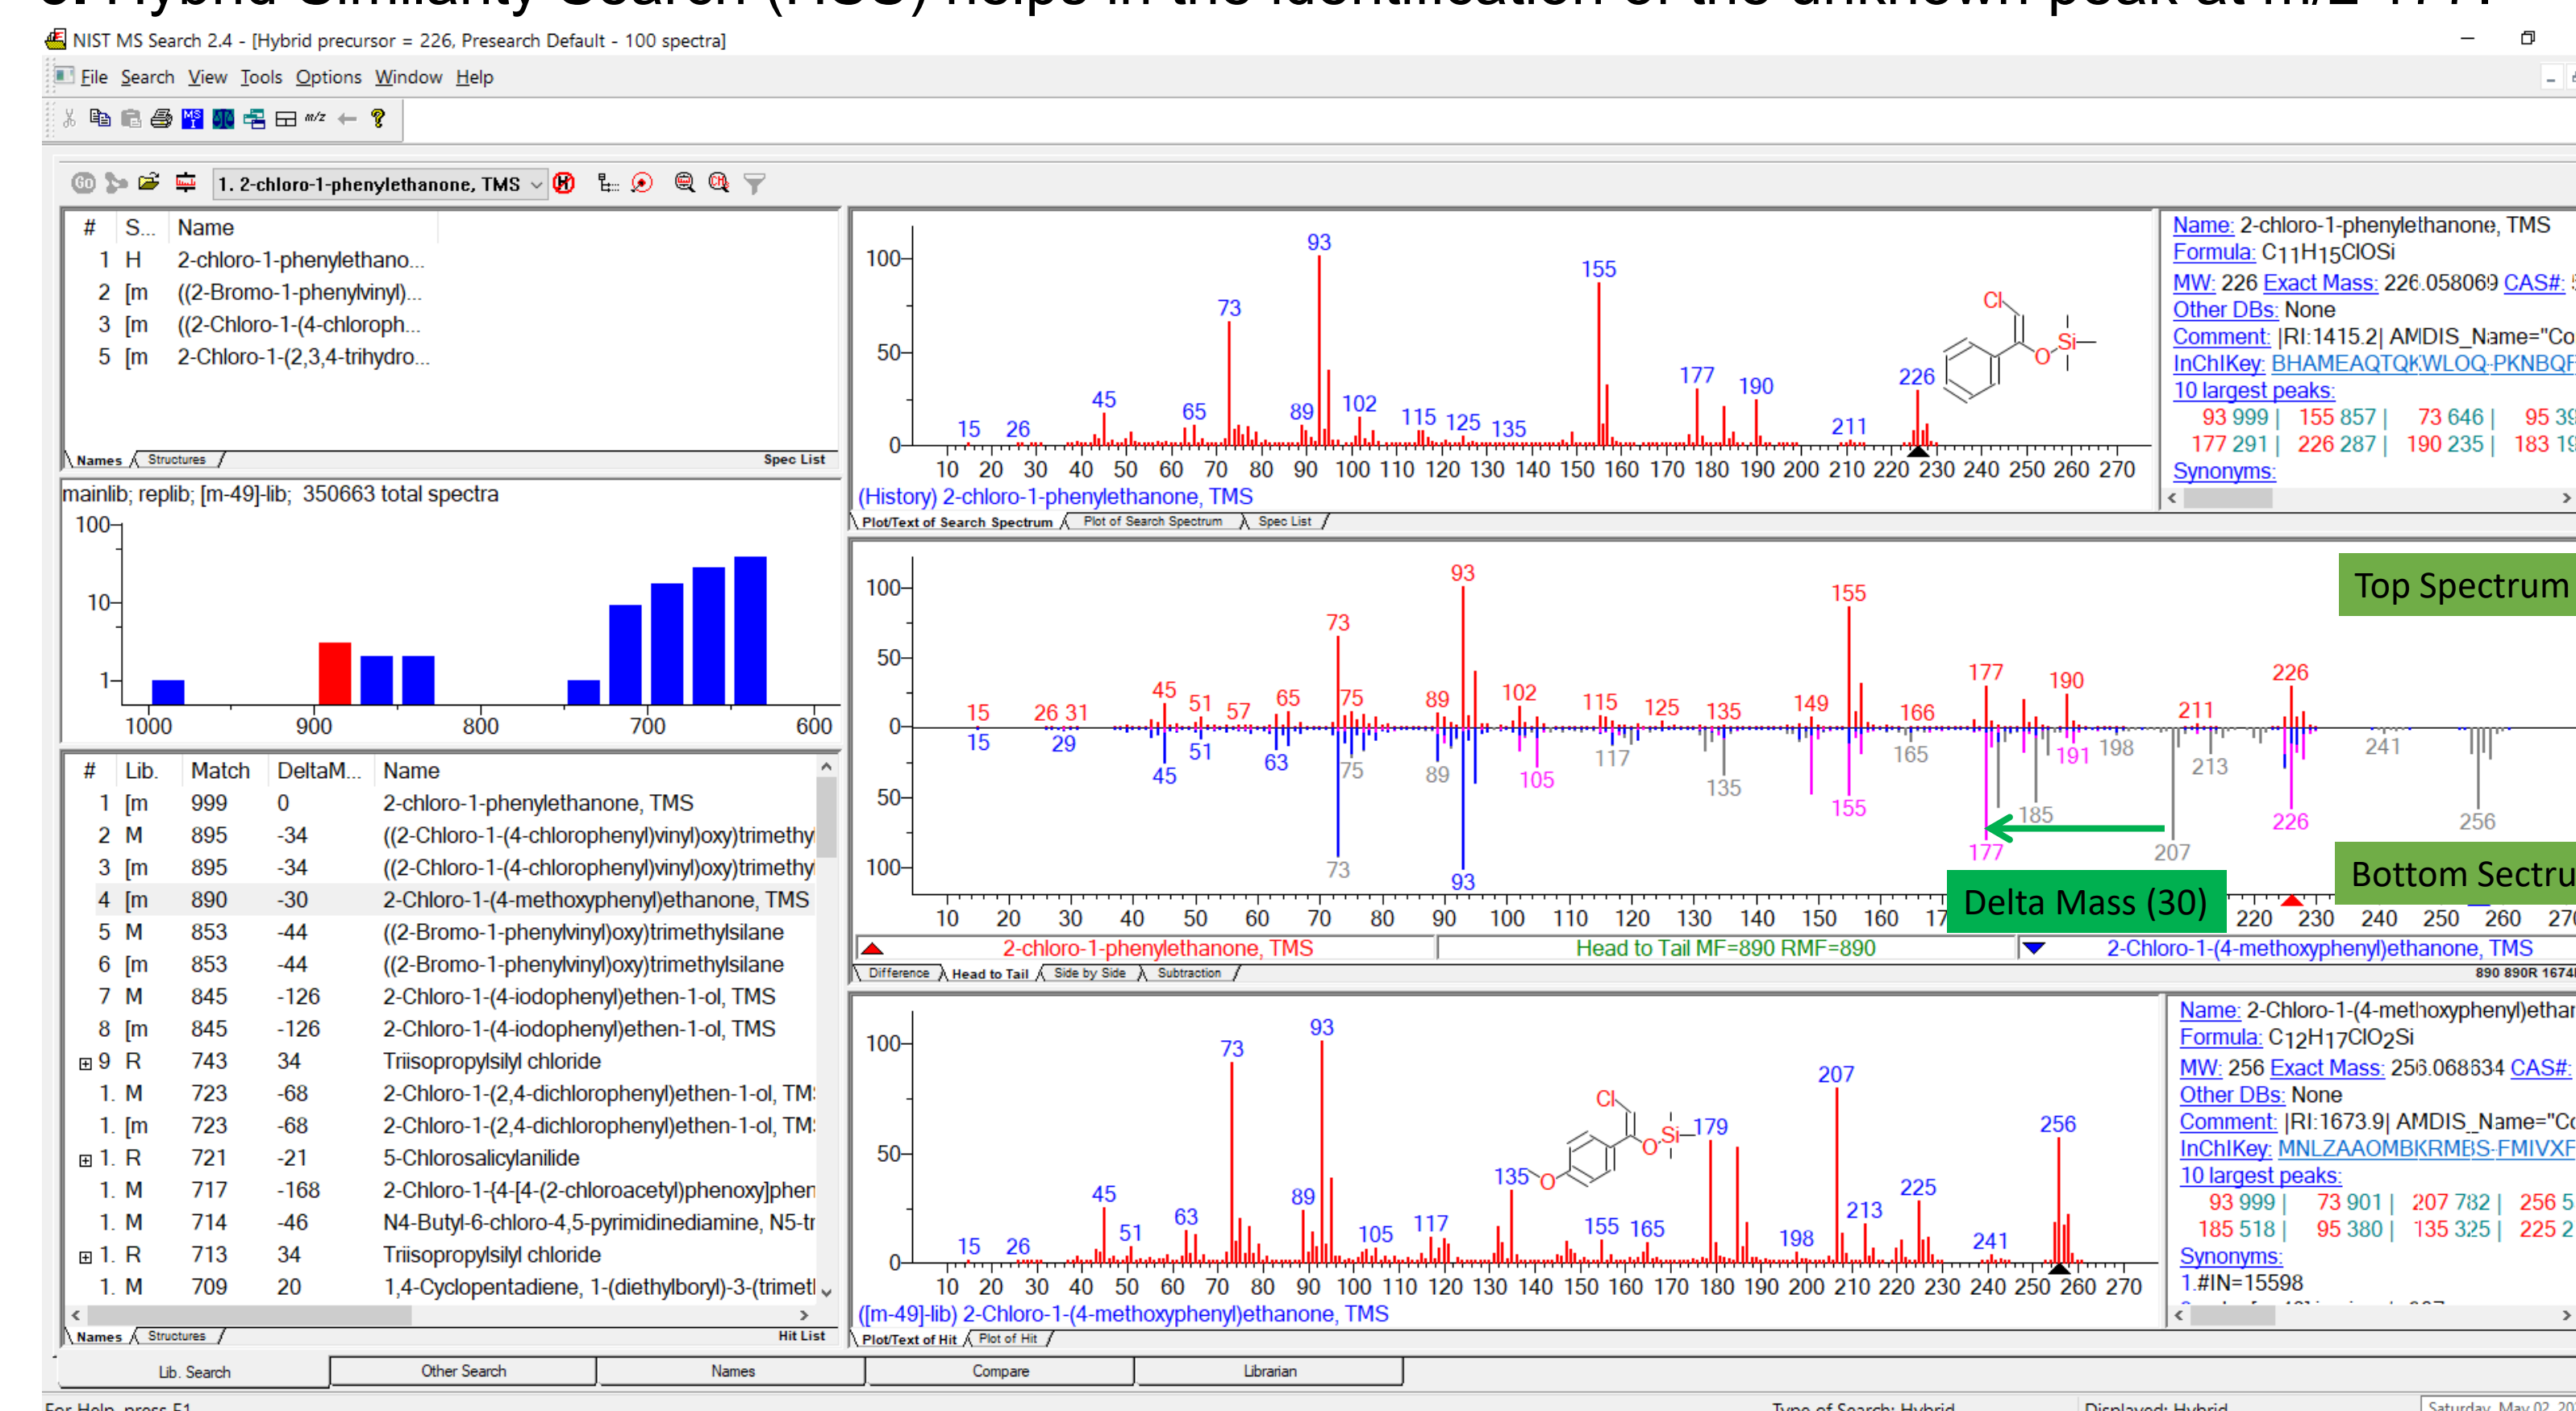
NIST MS Search 2.4 - [Hybrid precursor = 226, Presearch Default - 100 spectra]

File Search View Tools Options Window Help

1. 2-chloro-1-phenylethanone, TMS

| # | S... | Name |
|---|---|---|
| 1 | H | 2-chloro-1-phenylethano... |
| 2 | [m | ((2-Bromo-1-phenylvinyl)... |
| 3 | [m | ((2-Chloro-1-(4-chloroph... |
| 5 | [m | 2-Chloro-1-(2,3,4-trihydro... |

Names Structures Spec List

mainlib; replib; [m-49]-lib; 350663 total spectra

100 10 1 1000 900 800 700 600

| # | Lib. | Match | DeltaM... | Name |
|---|---|---|---|---|
| 1 | [m | 999 | 0 | 2-chloro-1-phenylethanone, TMS |
| 2 | M | 895 | -34 | ((2-Chloro-1-(4-chlorophenyl)vinyl)oxy)trimethy |
| 3 | [m | 895 | -34 | ((2-Chloro-1-(4-chlorophenyl)vinyl)oxy)trimethy |
| 4 | [m | 890 | -30 | 2-Chloro-1-(4-methoxyphenyl)ethanone, TMS |
| 5 | M | 853 | -44 | ((2-Bromo-1-phenylvinyl)oxy)trimethylsilane |
| 6 | [m | 853 | -44 | ((2-Bromo-1-phenylvinyl)oxy)trimethylsilane |
| 7 | M | 845 | -126 | 2-Chloro-1-(4-iodophenyl)ethen-1-ol, TMS |
| 8 | [m | 845 | -126 | 2-Chloro-1-(4-iodophenyl)ethen-1-ol, TMS |
| 9 | R | 743 | 34 | Triisopropylsilyl chloride |
| 1. | M | 723 | -68 | 2-Chloro-1-(2,4-dichlorophenyl)ethen-1-ol, TM: |
| 1. | [m | 723 | -68 | 2-Chloro-1-(2,4-dichlorophenyl)ethen-1-ol, TM: |
| 1. | R | 721 | -21 | 5-Chlorosalicylanilide |
| 1. | M | 717 | -168 | 2-Chloro-1-[4-[4-(2-chloroacetyl)phenoxy]phen |
| 1. | M | 714 | -46 | N4-Butyl-6-chloro-4,5-pyrimidinediamine, N5-tr |
| 1. | R | 713 | 34 | Triisopropylsilyl chloride |
| 1. | M | 709 | 20 | 1,4-Cyclopentadiene, 1-(diethylboryl)-3-(trimetl |

Names Structures Hit List

100 50 0 15 26 45 65 73 89 93 102 115 125 135 155 177 190 211 226 Cl O Si
10 20 30 40 50 60 70 80 90 100 110 120 130 140 150 160 170 180 190 200 210 220 230 240 250 260 270
(History) 2-chloro-1-phenylethanone, TMS
Plot/Text of Search Spectrum Plot of Search Spectrum Spec List

Name: 2-chloro-1-phenylethanone, TMS
Formula: $C_{11}H_{15}ClOSi$
MW: 226 Exact Mass: 226.058069 CAS#:
Other DBs: None
Comment: |RI:1415.2| AMDIS_Name="Co
InChIKey: BHAMEAQTQKWLOQ-PKNBQF
10 largest peaks:
93 999 | 155 857 | 73 646 | 95 39
177 291 | 226 287 | 190 235 | 183 19
Synonyms:

Top Spectrum
100 50 0 50 100 15 26 31 45 51 57 65 73 75 89 93 102 115 125 135 149 155 166 177 190 211 226 15 29 45 51 63 75 73 89 93 105 117 135 155 165 185 177 191 198 207 213 241 226 256
Delta Mass (30)
Bottom Sectru
10 20 30 40 50 60 70 80 90 100 110 120 130 140 150 160 17 220 230 240 250 260 27
2-chloro-1-phenylethanone, TMS Head to Tail MF=890 RMF=890 2-Chloro-1-(4-methoxyphenyl)ethanone, TMS
Difference Head to Tail Side by Side Subtraction 890 890R 1674

100 50 0 15 26 45 51 63 73 89 93 105 117 135 155 165 179 198 207 213 225 241 256 Cl O Si O
10 20 30 40 50 60 70 80 90 100 110 120 130 140 150 160 170 180 190 200 210 220 230 240 250 260 270
([m-49]-lib) 2-Chloro-1-(4-methoxyphenyl)ethanone, TMS
Plot/Text of Hit Plot of Hit

Name: 2-Chloro-1-(4-methoxyphenyl)ethar
Formula: $C_{12}H_{17}ClO_2Si$
MW: 256 Exact Mass: 256.068634 CAS#:
Other DBs: None
Comment: |RI:1673.9| AMDIS_Name="Co
InChIKey: MNLZAAOMBKRMBS-FMIVXF
10 largest peaks:
93 999 | 73 901 | 207 782 | 256 5
185 518 | 95 380 | 135 325 | 225 2
Synonyms:
1.#IN=15598

Lib. Search Other Search Names Compare Librarian
For Help, press F1 Type of Search: Hybrid Displayed: Hybrid Saturday, May 02, 20